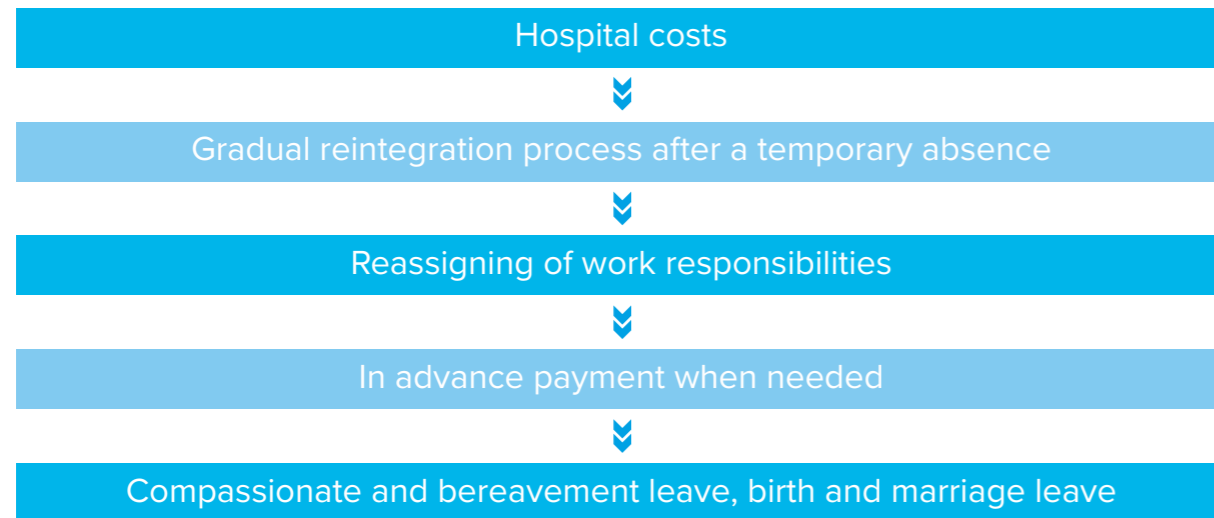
Hospital costs

Gradual reintegration process after a temporary absence

Reassigning of work responsibilities

In advance payment when needed

Compassionate and bereavement leave, birth and marriage leave